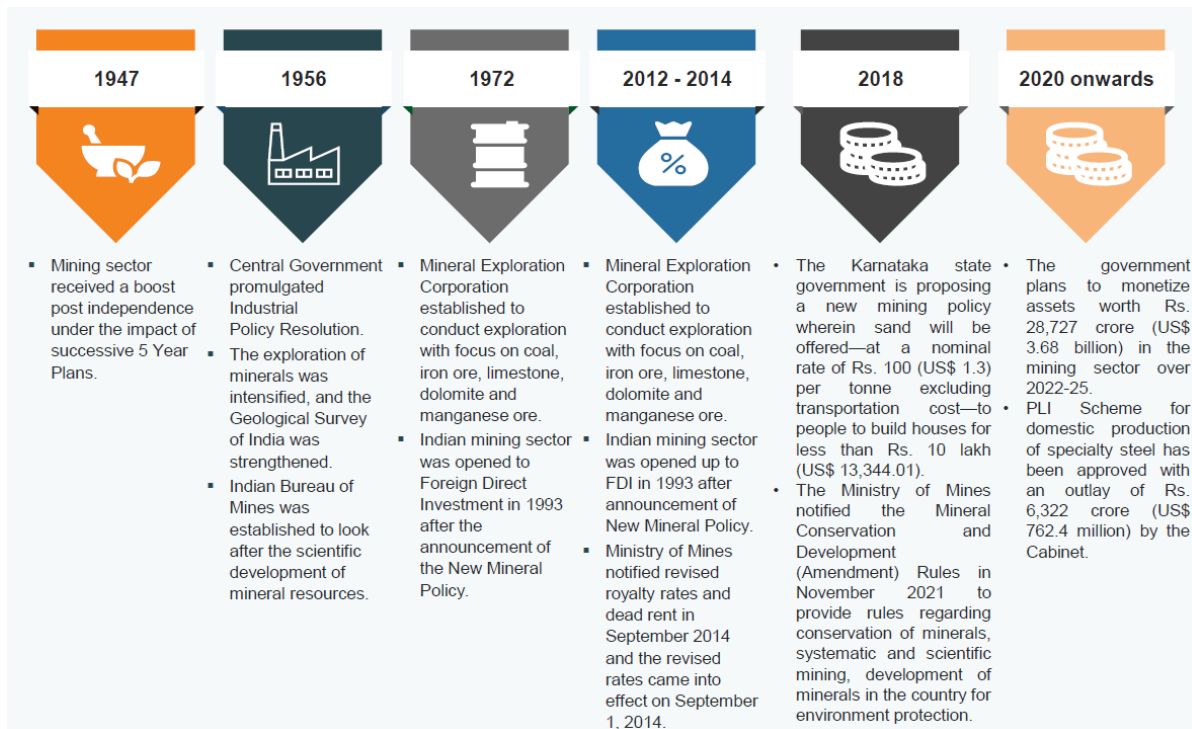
1947

1956

1972

2012 - 2014

2018

2020 onwards

%

▪ Mining sector received a boost post independence under the impact of successive 5 Year Plans.

▪ Central Government promulgated Industrial Policy Resolution.
▪ The exploration of minerals was intensified, and the Geological Survey of India was strengthened.
▪ Indian Bureau of Mines was established to look after the scientific development of mineral resources.

▪ Mineral Exploration Corporation established to conduct exploration with focus on coal, iron ore, limestone, dolomite and manganese ore.
▪ Indian mining sector was opened to Foreign Direct Investment in 1993 after the announcement of the New Mineral Policy.

▪ Mineral Exploration Corporation established to conduct exploration with focus on coal, iron ore, limestone, dolomite and manganese ore.
▪ Indian mining sector was opened up to FDI in 1993 after announcement of New Mineral Policy.
▪ Ministry of Mines notified revised royalty rates and dead rent in September 2014 and the revised rates came into effect on September 1, 2014.

• The Karnataka state government is proposing a new mining policy wherein sand will be offered—at a nominal rate of Rs. 100 (US$ 1.3) per tonne excluding transportation cost—to people to build houses for less than Rs. 10 lakh (US$ 13,344.01).
• The Ministry of Mines notified the Mineral Conservation and Development (Amendment) Rules in November 2021 to provide rules regarding conservation of minerals, systematic and scientific mining, development of minerals in the country for environment protection.

• The government plans to monetize assets worth Rs. 28,727 crore (US$ 3.68 billion) in the mining sector over 2022-25.
• PLI Scheme for domestic production of specialty steel has been approved with an outlay of Rs. 6,322 crore (US$ 762.4 million) by the Cabinet.